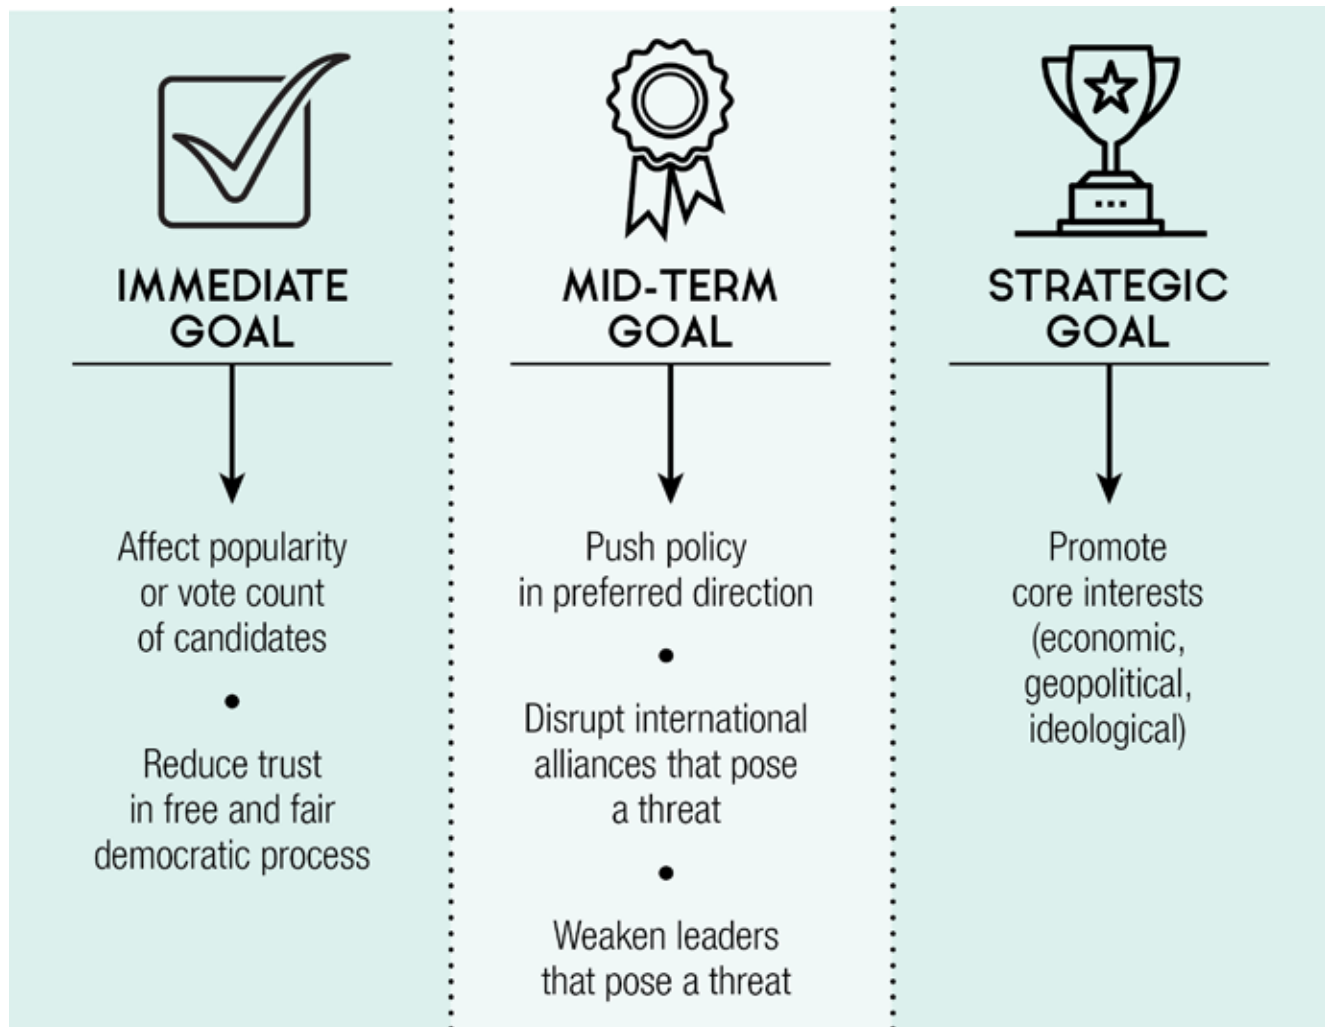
IMMEDIATE GOAL

Affect popularity or vote count of candidates

•

Reduce trust in free and fair democratic process

MID-TERM GOAL

Push policy in preferred direction

•

Disrupt international alliances that pose a threat

•

Weaken leaders that pose a threat

STRATEGIC GOAL

Promote core interests (economic, geopolitical, ideological)